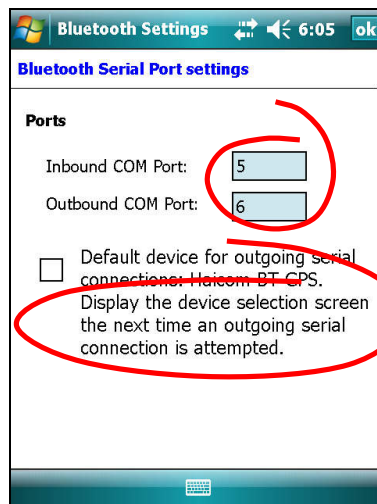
Bluetooth Settings 6:05 ok

Bluetooth Serial Port settings

Ports

Inbound COM Port: 5

Outbound COM Port: 6

Default device for outgoing serial connections: Haicom BT GPS. Display the device selection screen the next time an outgoing serial connection is attempted.